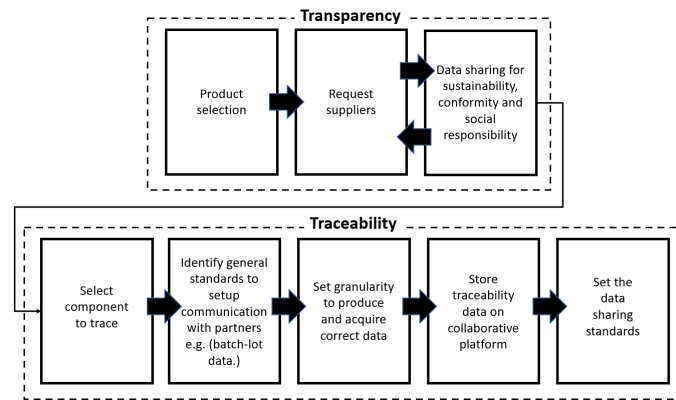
Transparency

Product selection

Request suppliers

Data sharing for sustainability, conformity and social responsibility

Traceability

Select component to trace

Identify general standards to setup communication with partners e.g. (batch-lot data.)

Set granularity to produce and acquire correct data

Store traceability data on collaborative platform

Set the data sharing standards